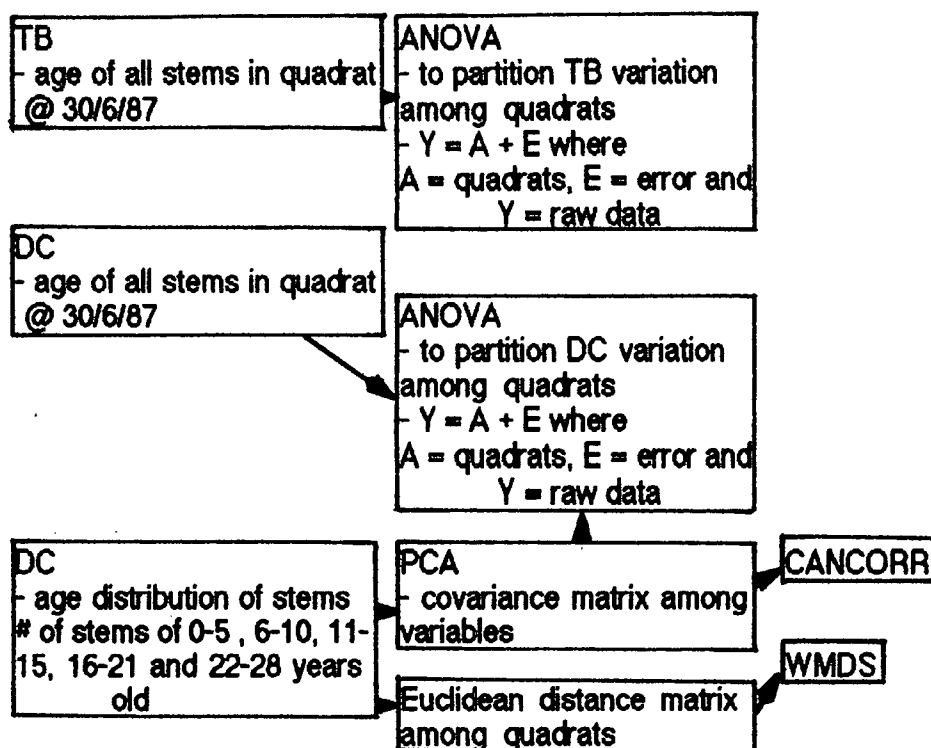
TB
- age of all stems in quadrat
@ 30/6/87

ANOVA
- to partition TB variation among quadrats
- Y = A + E where
A = quadrats, E = error and
Y = raw data

DC
- age of all stems in quadrat
@ 30/6/87

ANOVA
- to partition DC variation among quadrats
- Y = A + E where
A = quadrats, E = error and
Y = raw data

DC
- age distribution of stems
# of stems of 0-5 , 6-10, 11-15, 16-21 and 22-28 years old

PCA
- covariance matrix among variables

CANCORR

Euclidean distance matrix among quadrats

WMDS